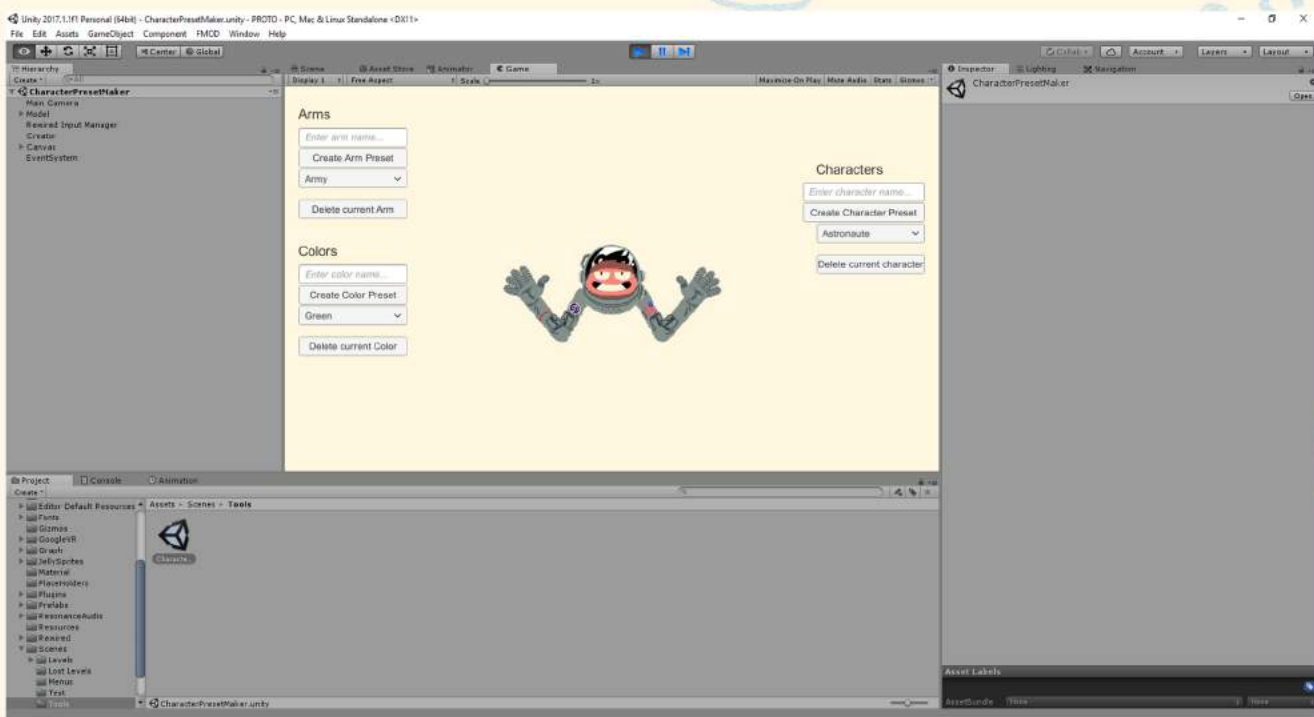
Unity 2017.1.1f1 Personal (64bit) - CharacterPresetMaker.unity - PROTO - PC, Mac & Linux Standalone <DX11>

File Edit Assets GameObject Component FMOD Window Help

Center Global

Collab Account Layers Layout

Hierarchy
Create
CharacterPresetMaker
Main Camera
Model
Rewired Input Manager
Creator
Canvas
EventSystem

Scene Asset Store Animator Game
Display 1 Free Aspect Scale 1x
Maximize On Play Mute Audio Stats Gizmos

Arms
Enter arm name...
Create Arm Preset
Army
Delete current Arm

Colors
Enter color name...
Create Color Preset
Green
Delete current Color

Characters
Enter character name...
Create Character Preset
Astronaute
Delete current character

Inspector Lighting Navigation
CharacterPresetMaker
Open

Project Console Animation
Create
Editor Default Resources
Fonts
Gizmos
GoogleVR
Graph
JellySprites
Material
PlaceHolders
Plugins
Prefabs
ResonanceAudio
Resources
Rewired
Scenes
Levels
Lost Levels
Menus
Test
Tools

Assets > Scenes > Tools
Characte...

CharacterPresetMaker.unity

Asset Labels
AssetBundle None None